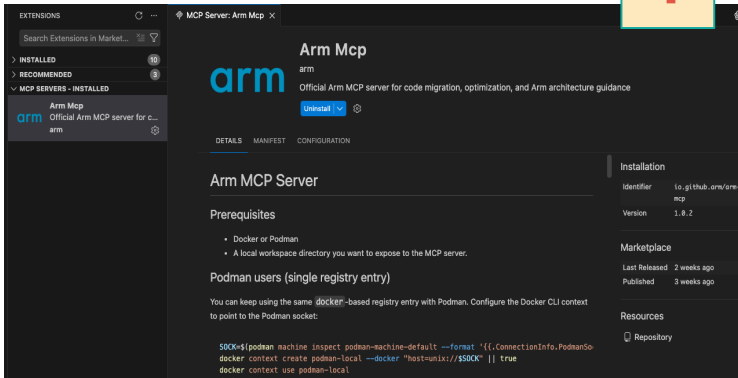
EXTENSIONS

Search Extensions in Market...

> INSTALLED 10

> RECOMMENDED 3

MCP SERVERS - INSTALLED

Arm Mcp
Official Arm MCP server for c...
arm

MCP Server: Arm Mcp ×

arm

Arm Mcp

arm

Official Arm MCP server for code migration, optimization, and Arm architecture guidance

Uninstall

DETAILS MANIFEST CONFIGURATION

Arm MCP Server

Prerequisites

- Docker or Podman
- A local workspace directory you want to expose to the MCP server.

Podman users (single registry entry)

You can keep using the same docker-based registry entry with Podman. Configure the Docker CLI context to point to the Podman socket:

SOCK=$(podman machine inspect podman-machine-default --format '{{.ConnectionInfo.PodmanSo
docker context create podman-local --docker "host=unix://$SOCK" || true
docker context use podman-local

Installation

| Identifier | io.github.arm/arm mcp |
|---|---|
| Version | 1.0.2 |

Marketplace

| Last Released | 2 weeks ago |
|---|---|
| Published | 3 weeks ago |

Resources

Repository